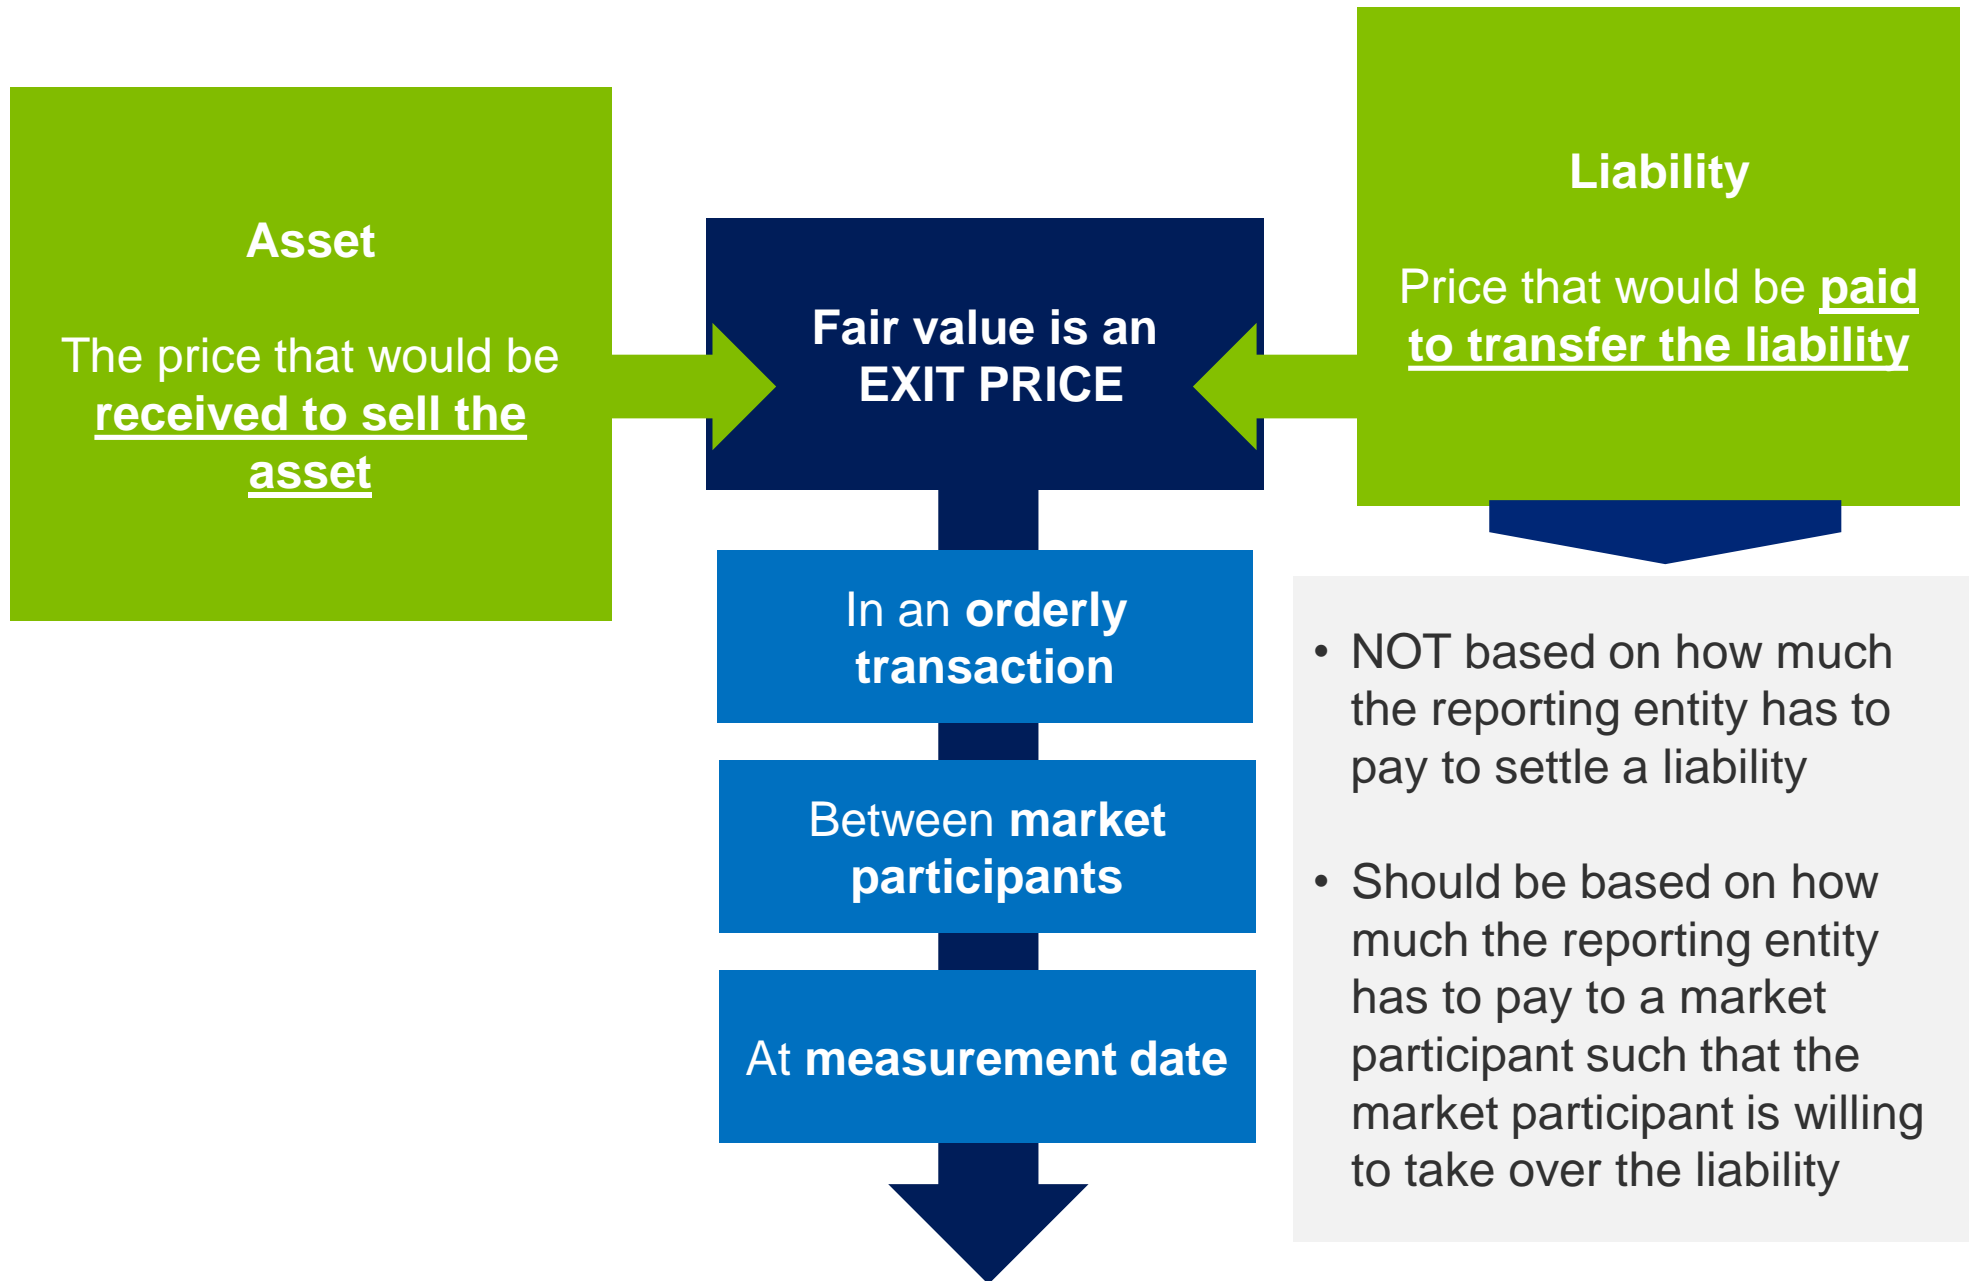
Asset

The price that would be received to sell the asset

Fair value is an EXIT PRICE

Liability

Price that would be paid to transfer the liability

In an orderly transaction

Between market participants

At measurement date

• NOT based on how much the reporting entity has to pay to settle a liability

• Should be based on how much the reporting entity has to pay to a market participant such that the market participant is willing to take over the liability